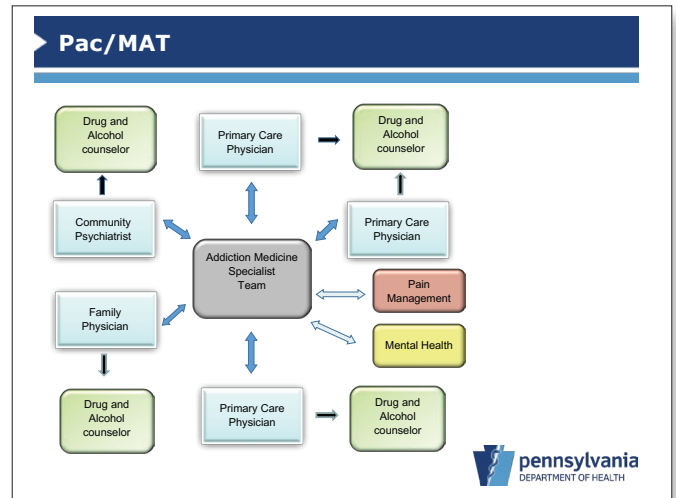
Pac/MAT

Drug and Alcohol counselor

Primary Care Physician

Drug and Alcohol counselor

Community Psychiatrist

Primary Care Physician

Addiction Medicine Specialist Team

Pain Management

Family Physician

Mental Health

Drug and Alcohol counselor

Primary Care Physician

Drug and Alcohol counselor

pennsylvania
DEPARTMENT OF HEALTH